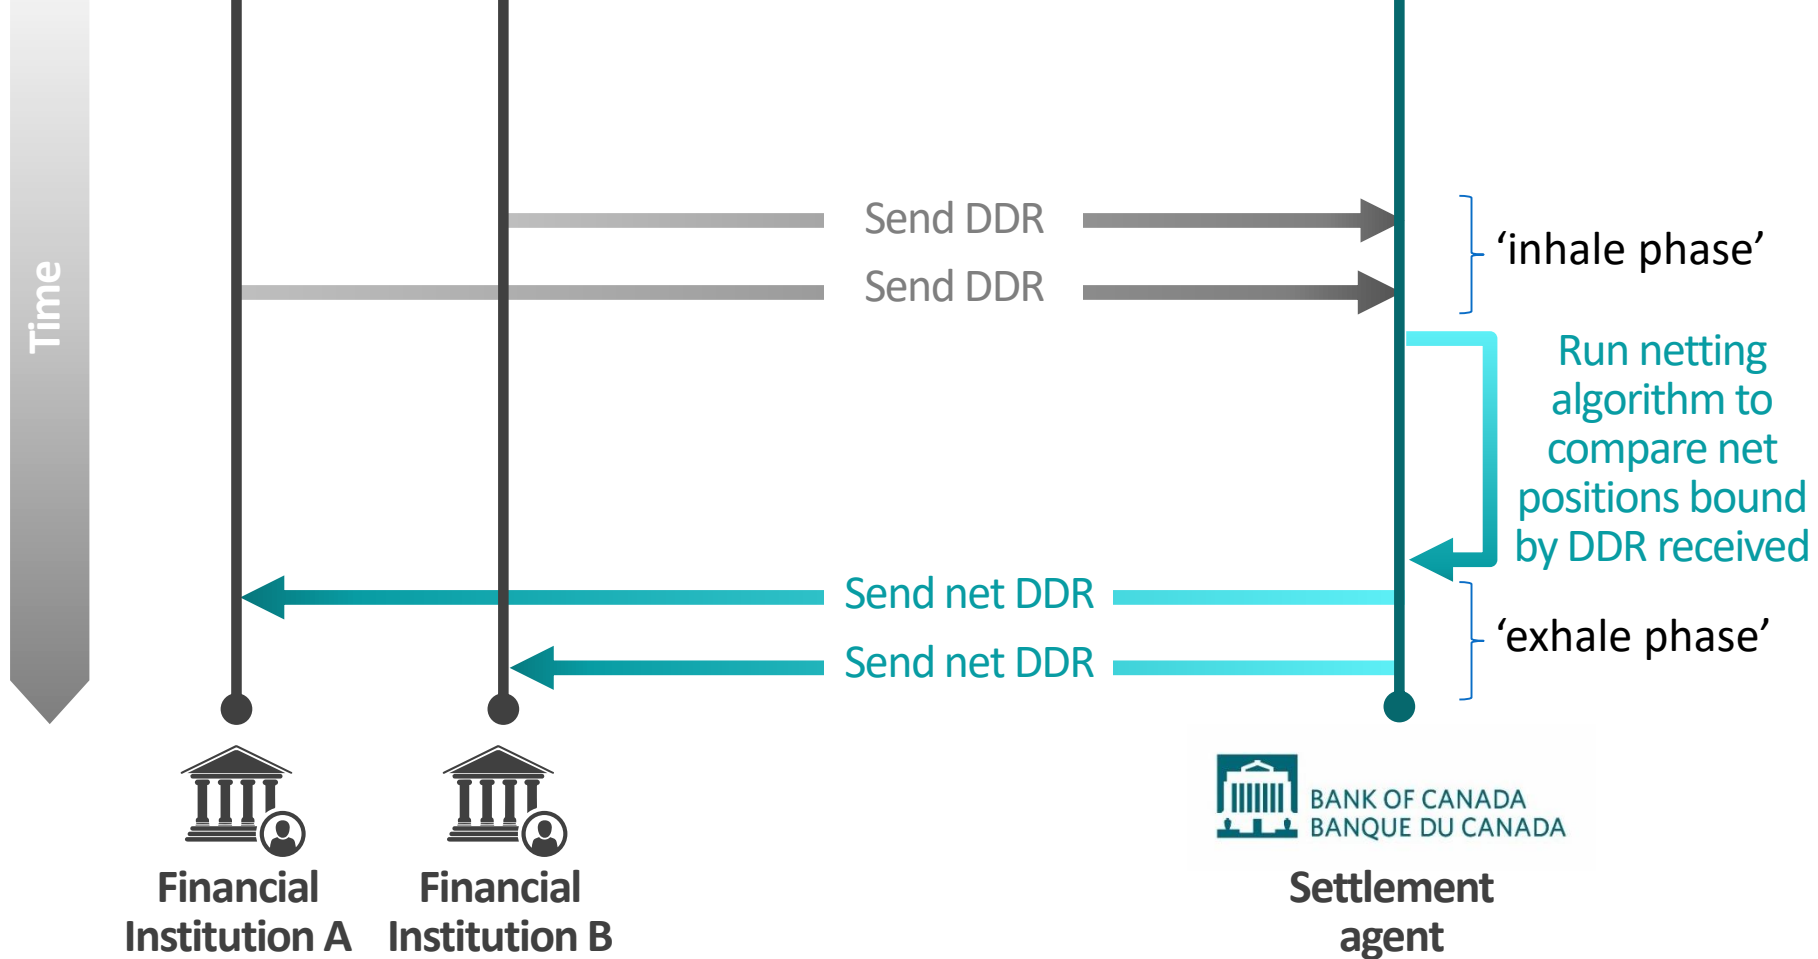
Time

Send DDR

Send DDR

‘inhale phase’

Run netting algorithm to compare net positions bound by DDR received

Send net DDR

Send net DDR

‘exhale phase’

Financial Institution A

Financial Institution B

BANK OF CANADA
BANQUE DU CANADA

Settlement agent